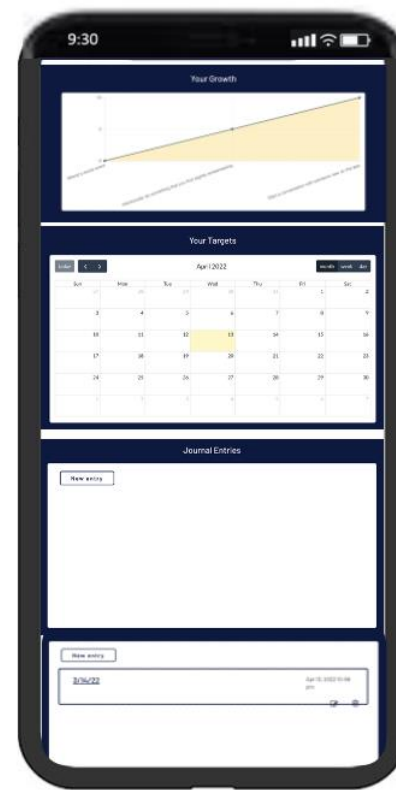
9:30

Your Growth

Your Targets

today

April 2022

month week day

| Sun | Mon | Tue | Wed | Thu | Fri | Sat |
|---|---|---|---|---|---|---|
| 27 | 28 | 29 | 30 | 31 | 1 | 2 |
| 3 | 4 | 5 | 6 | 7 | 8 | 9 |
| 10 | 11 | 12 | 13 | 14 | 15 | 16 |
| 17 | 18 | 19 | 20 | 21 | 22 | 23 |
| 24 | 25 | 26 | 27 | 28 | 29 | 30 |
| 1 | 2 | 3 | 4 | 5 | 6 | 7 |

Journal Entries

New entry

New entry

3/14/22

Apr 13, 2022 10:46 pm